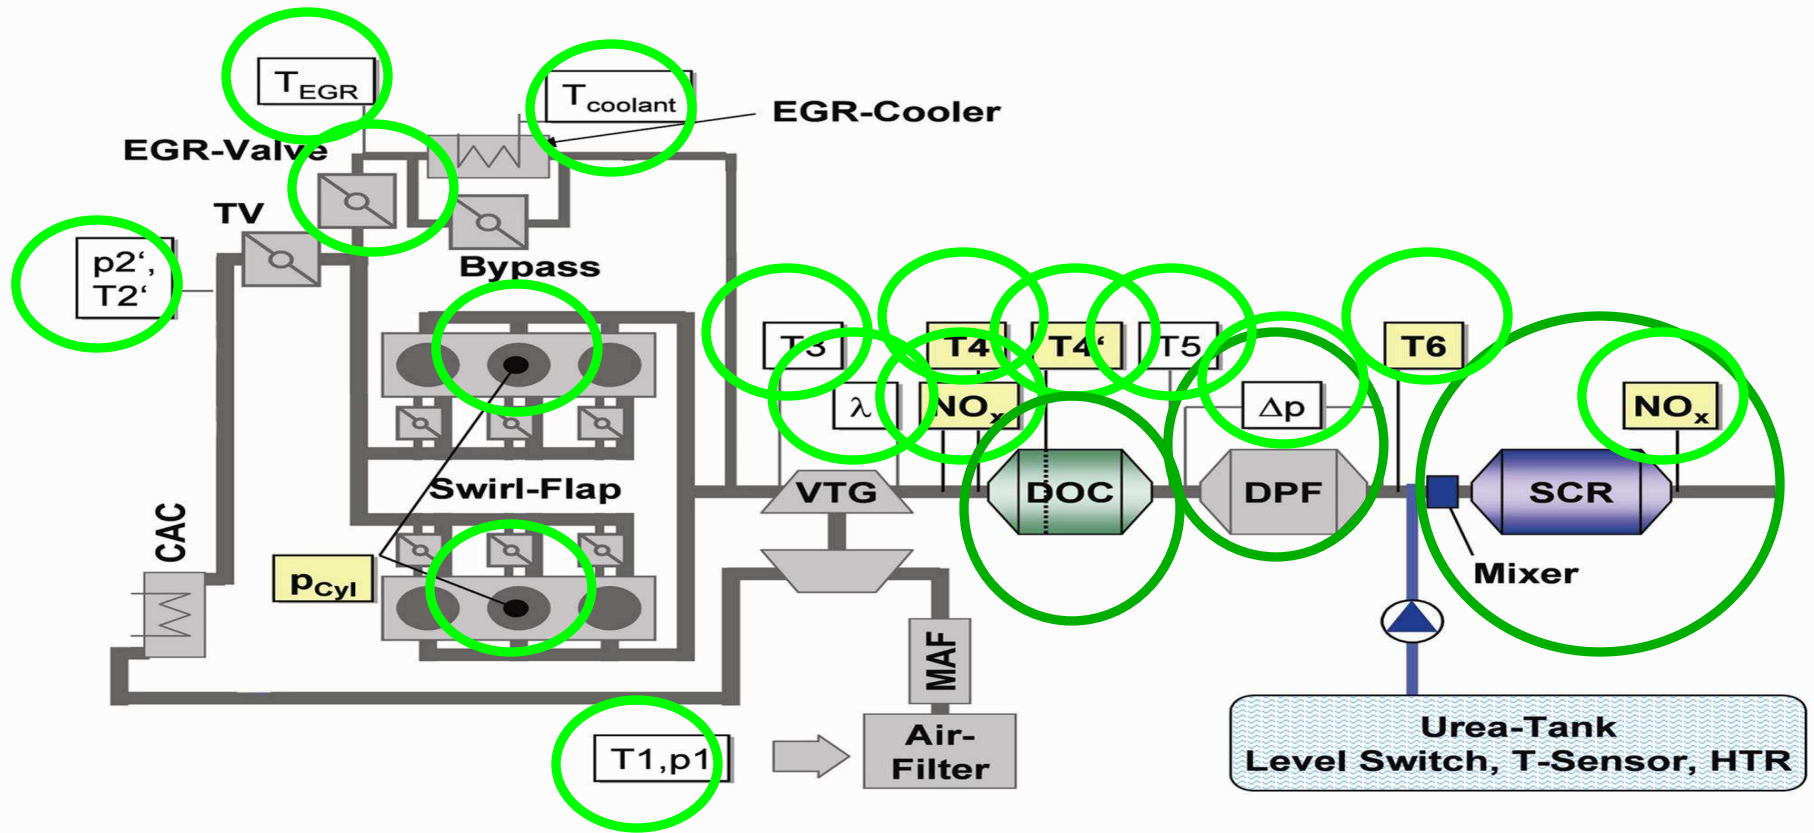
$T_{EGR}$

$T_{coolant}$

EGR-Cooler

EGR-Valve

TV

p2‘, T2‘

Bypass

T3

T4

T4‘

T5

T6

λ

$NO_x$

Δp

$NO_x$

Swirl-Flap

VTG

DOC

DPF

SCR

CAC

$p_{Cyl}$

Mixer

MAF

Air-Filter

T1,p1

Urea-Tank
Level Switch, T-Sensor, HTR